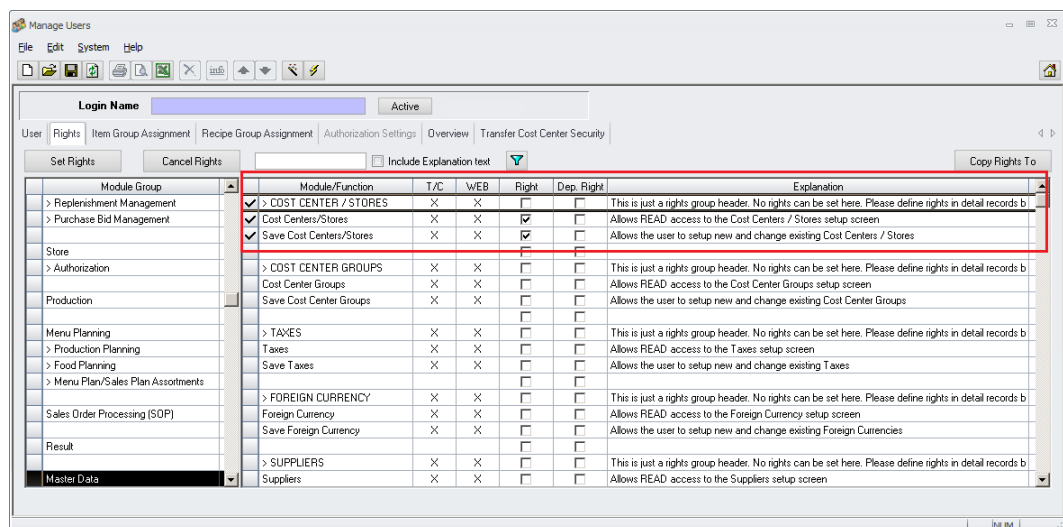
Manage Users

File Edit System Help

Login Name
Active

User | Rights | Item Group Assignment | Recipe Group Assignment | Authorization Settings | Overview | Transfer Cost Center Security

Set Rights
Cancel Rights
Include Explanation text
Copy Rights To

| Module Group |
|---|
| > Replenishment Management |
| > Purchase Bid Management |
| |
| Store |
| > Authorization |
| |
| Production |
| |
| Menu Planning |
| > Production Planning |
| > Food Planning |
| > Menu Plan/Sales Plan Assortments |
| |
| Sales Order Processing (SOP) |
| |
| Result |
| |
| Master Data |

| | Module/Function | T/C | WEB | Right | Dep. Right | Explanation |
|---|---|---|---|---|---|---|
| ✔ | > COST CENTER / STORES | X | X | ☐ | ☐ | This is just a rights group header. No rights can be set here. Please define rights in detail records b |
| ✔ | Cost Centers/Stores | X | X | ☑ | ☐ | Allows READ access to the Cost Centers / Stores setup screen |
| ✔ | Save Cost Centers/Stores | X | X | ☑ | ☐ | Allows the user to setup new and change existing Cost Centers / Stores |
| | | | | ☐ | ☐ | |
| | > COST CENTER GROUPS | X | X | ☐ | ☐ | This is just a rights group header. No rights can be set here. Please define rights in detail records b |
| | Cost Center Groups | X | X | ☐ | ☐ | Allows READ access to the Cost Center Groups setup screen |
| | Save Cost Center Groups | X | X | ☐ | ☐ | Allows the user to setup new and change existing Cost Center Groups |
| | | | | ☐ | ☐ | |
| | > TAXES | X | X | ☐ | ☐ | This is just a rights group header. No rights can be set here. Please define rights in detail records b |
| | Taxes | X | X | ☐ | ☐ | Allows READ access to the Taxes setup screen |
| | Save Taxes | X | X | ☐ | ☐ | Allows the user to setup new and change existing Taxes |
| | | | | ☐ | ☐ | |
| | > FOREIGN CURRENCY | X | X | ☐ | ☐ | This is just a rights group header. No rights can be set here. Please define rights in detail records b |
| | Foreign Currency | X | X | ☐ | ☐ | Allows READ access to the Foreign Currency setup screen |
| | Save Foreign Currency | X | X | ☐ | ☐ | Allows the user to setup new and change existing Foreign Currencies |
| | | | | ☐ | ☐ | |
| | > SUPPLIERS | X | X | ☐ | ☐ | This is just a rights group header. No rights can be set here. Please define rights in detail records b |
| | Suppliers | X | X | ☐ | ☐ | Allows READ access to the Suppliers setup screen |

NUM